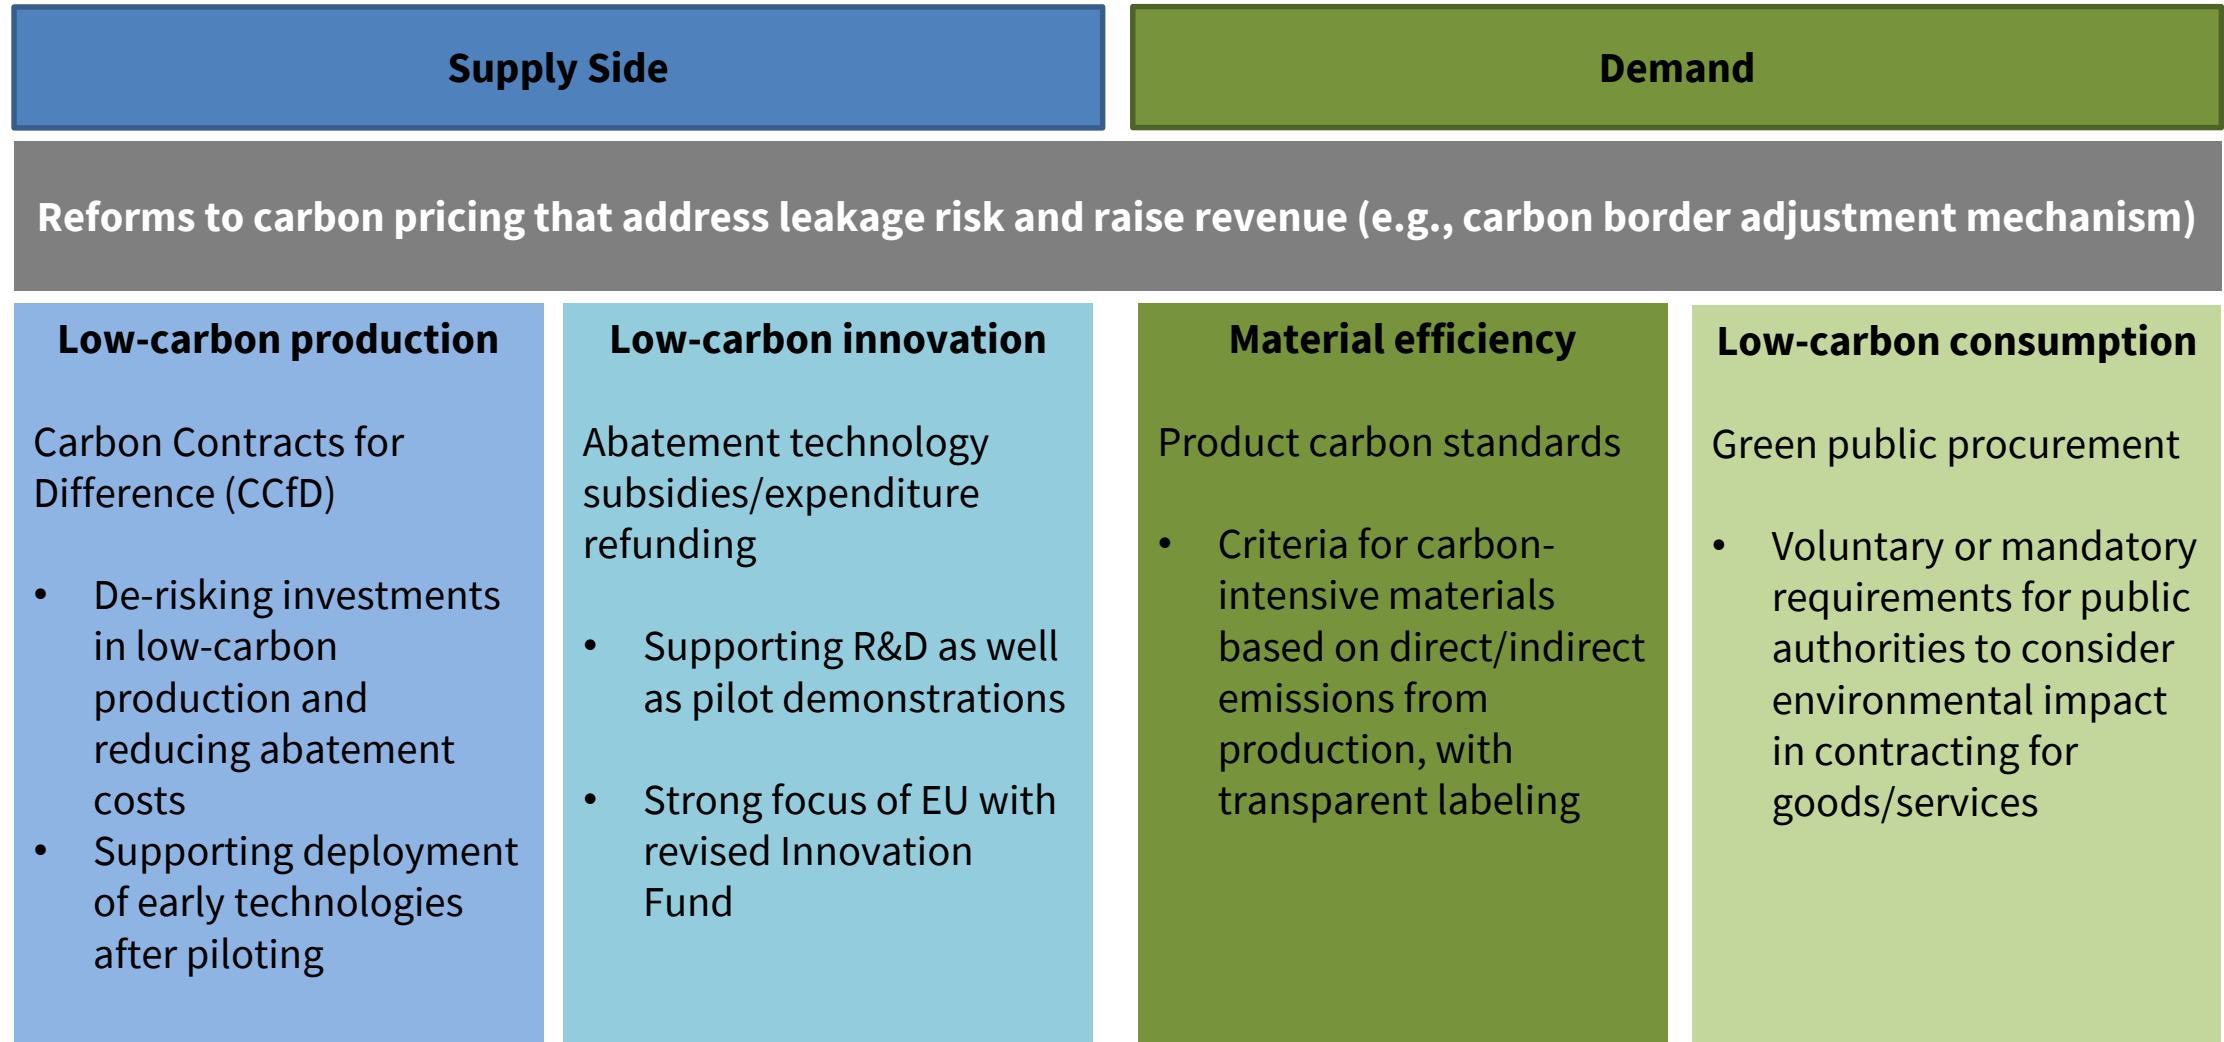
Supply Side

Demand

Reforms to carbon pricing that address leakage risk and raise revenue (e.g., carbon border adjustment mechanism)

Low-carbon production

Carbon Contracts for Difference (CCfD)

- De-risking investments in low-carbon production and reducing abatement costs
- Supporting deployment of early technologies after piloting

Low-carbon innovation

Abatement technology subsidies/expenditure refunding

- Supporting R&D as well as pilot demonstrations
- Strong focus of EU with revised Innovation Fund

Material efficiency

Product carbon standards

- Criteria for carbon-intensive materials based on direct/indirect emissions from production, with transparent labeling

Low-carbon consumption

Green public procurement

- Voluntary or mandatory requirements for public authorities to consider environmental impact in contracting for goods/services